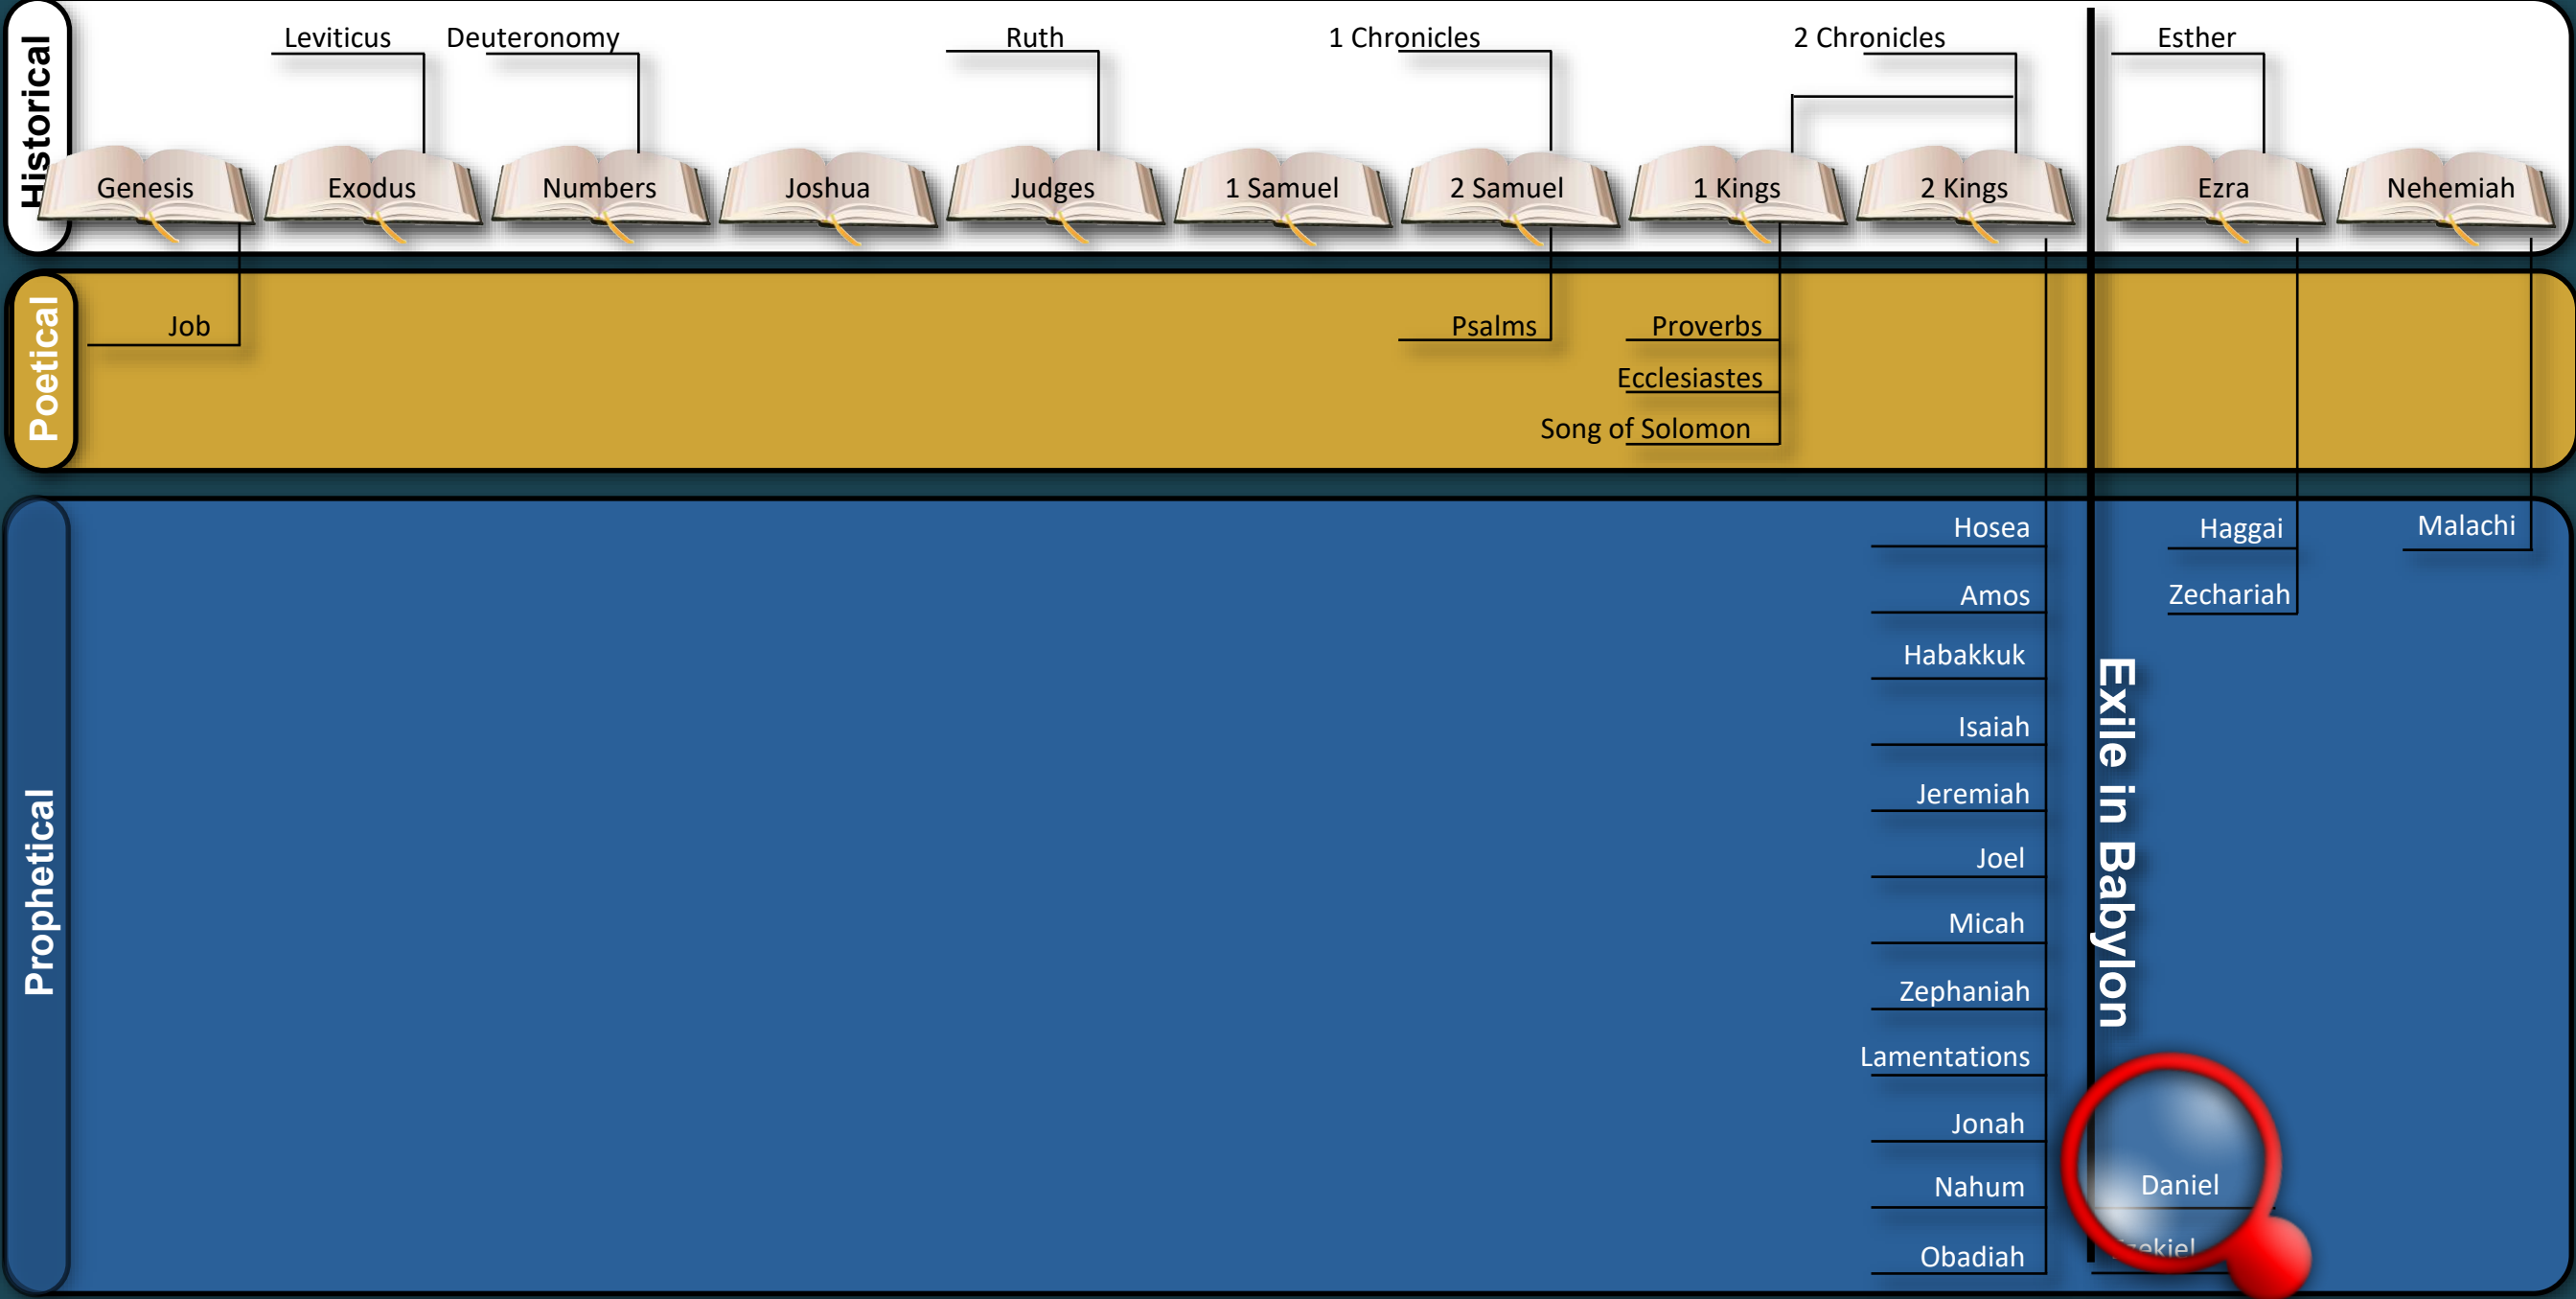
Historical

Leviticus Deuteronomy Ruth 1 Chronicles 2 Chronicles Esther

Genesis Exodus Numbers Joshua Judges 1 Samuel 2 Samuel 1 Kings 2 Kings Ezra Nehemiah

Poetical

Job Psalms Proverbs Ecclesiastes Song of Solomon

Prophetical

Hosea Amos Habakkuk Isaiah Jeremiah Joel Micah Zephaniah Lamentations Jonah Nahum Obadiah

Exile in Babylon

Haggai Zechariah Malachi

Daniel
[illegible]ekiel